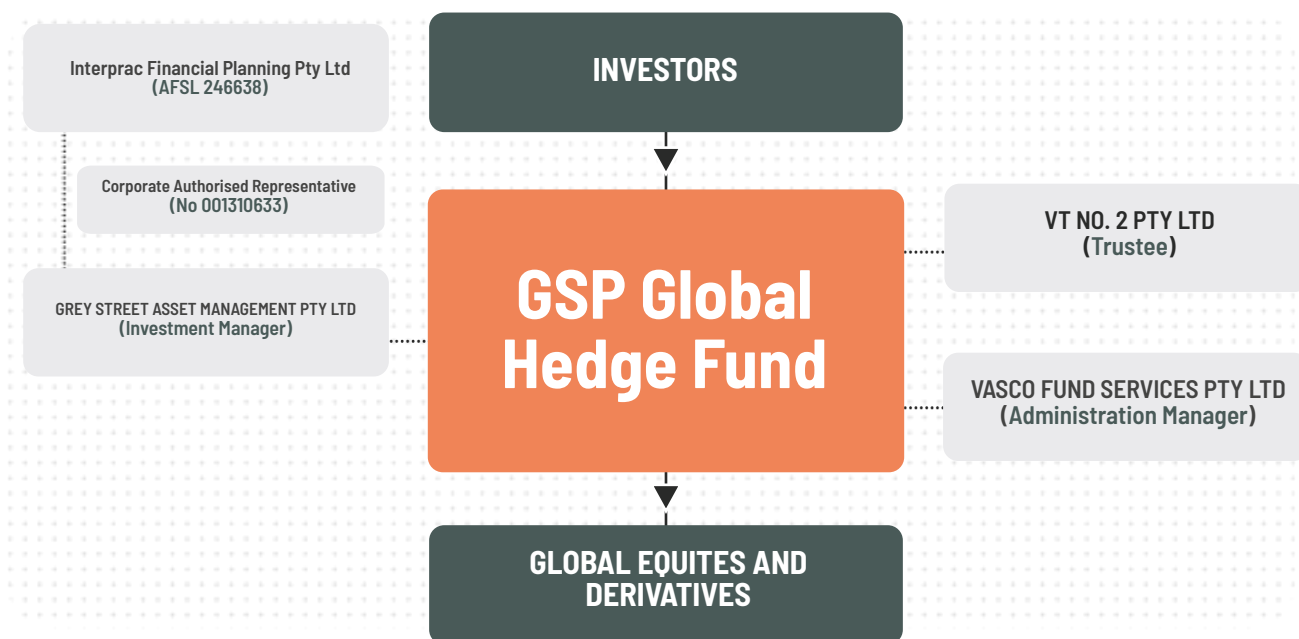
Interprac Financial Planning Pty Ltd
(AFSL 246638)

INVESTORS

Corporate Authorised Representative
(No 001310633)

GSP Global Hedge Fund

VT NO. 2 PTY LTD
(Trustee)

GREY STREET ASSET MANAGEMENT PTY LTD
(Investment Manager)

VASCO FUND SERVICES PTY LTD
(Administration Manager)

GLOBAL EQUITES AND DERIVATIVES